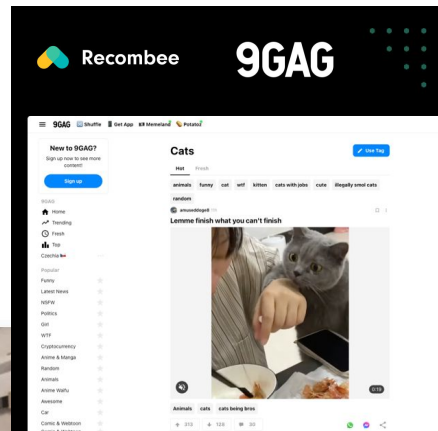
Recombee

9GAG

9GAG Shuffle Get App Memeland Potato

New to 9GAG?
Sign up now to see more content!
Sign up

9GAG
Home
Trending
Fresh
Top
Czechia

Popular
Funny
Latest News
NSFW
Politics
Girl
WTF
Cryptocurrency
Anime & Manga
Random
Animals
Anime Waifu
Awesome
Car
Comic & Webtoon

Cats
Use Tag
Hot Fresh
animals funny cat wtf kitten cats with jobs cute illegally smol cats
random
amusedduper0
Lemme finish what you can't finish
0:19
Animals cats cats being bros
310 120 99